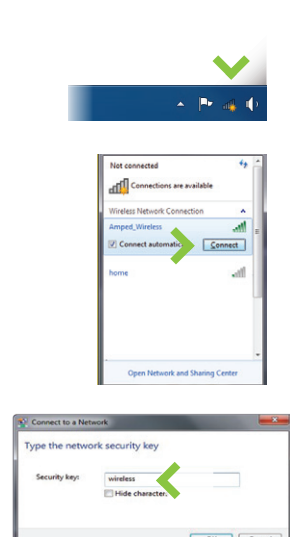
Not connected

Connections are available

Wireless Network Connection

Amped_Wireless

Connect automatic

Connect

home

Open Network and Sharing Center

Connect to a Network

Type the network security key

Security key:

wireless

Hide character

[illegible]